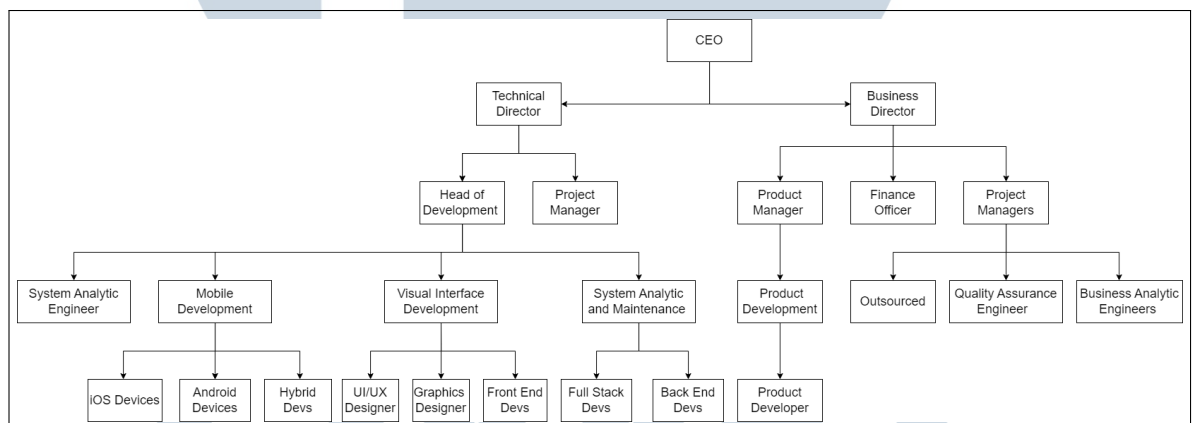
CEO

Technical Director

Business Director

Head of Development

Project Manager

Product Manager

Finance Officer

Project Managers

System Analytic Engineer

Mobile Development

Visual Interface Development

System Analytic and Maintenance

Product Development

Outsourced

Quality Assurance Engineer

Business Analytic Engineers

iOS Devices

Android Devices

Hybrid Devs

UI/UX Designer

Graphics Designer

Front End Devs

Full Stack Devs

Back End Devs

Product Developer